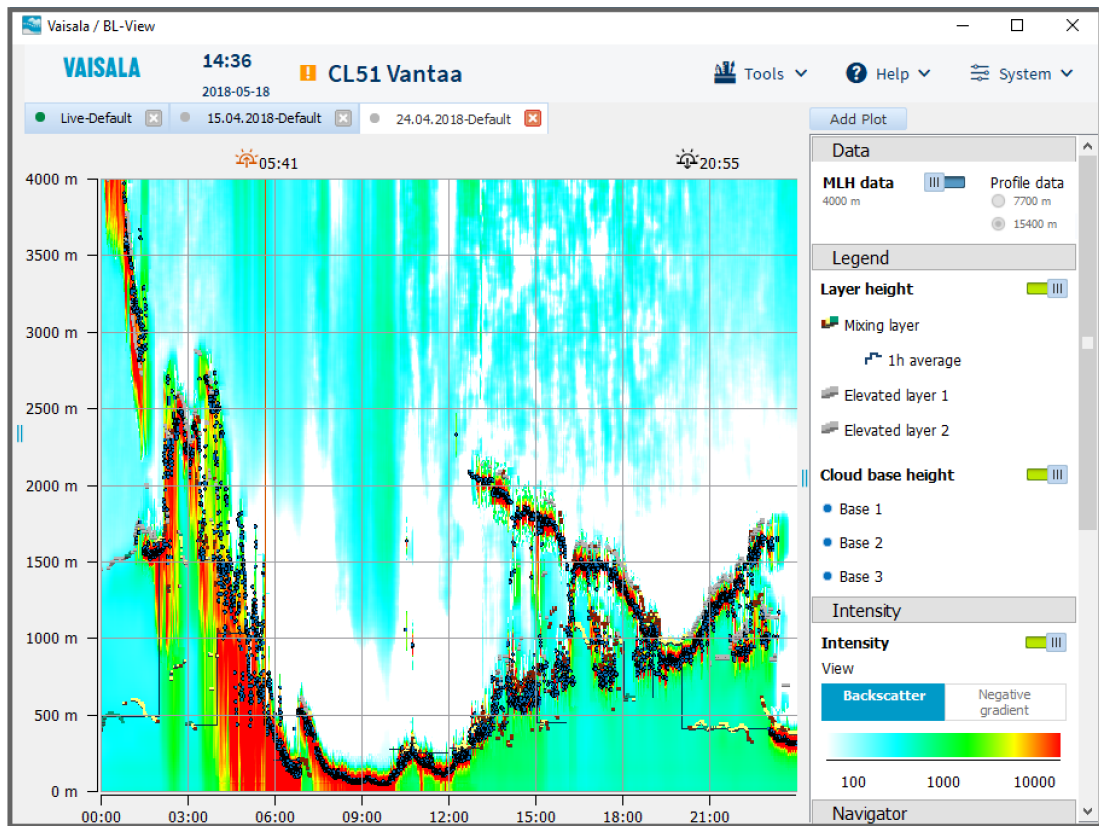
Vaisala / BL-View

VAISALA
14:36
2018-05-18
CL51 Vantaa
Tools
Help
System

Live-Default
15.04.2018-Default
24.04.2018-Default

Add Plot

05:41
20:55

4000 m
3500 m
3000 m
2500 m
2000 m
1500 m
1000 m
500 m
0 m

00:00
03:00
06:00
09:00
12:00
15:00
18:00
21:00

Data
MLH data
4000 m
Profile data
7700 m
15400 m

Legend
Layer height
Mixing layer
1h average
Elevated layer 1
Elevated layer 2
Cloud base height
Base 1
Base 2
Base 3

Intensity
Intensity
View
Backscatter
Negative gradient
100
1000
10000

Navigator